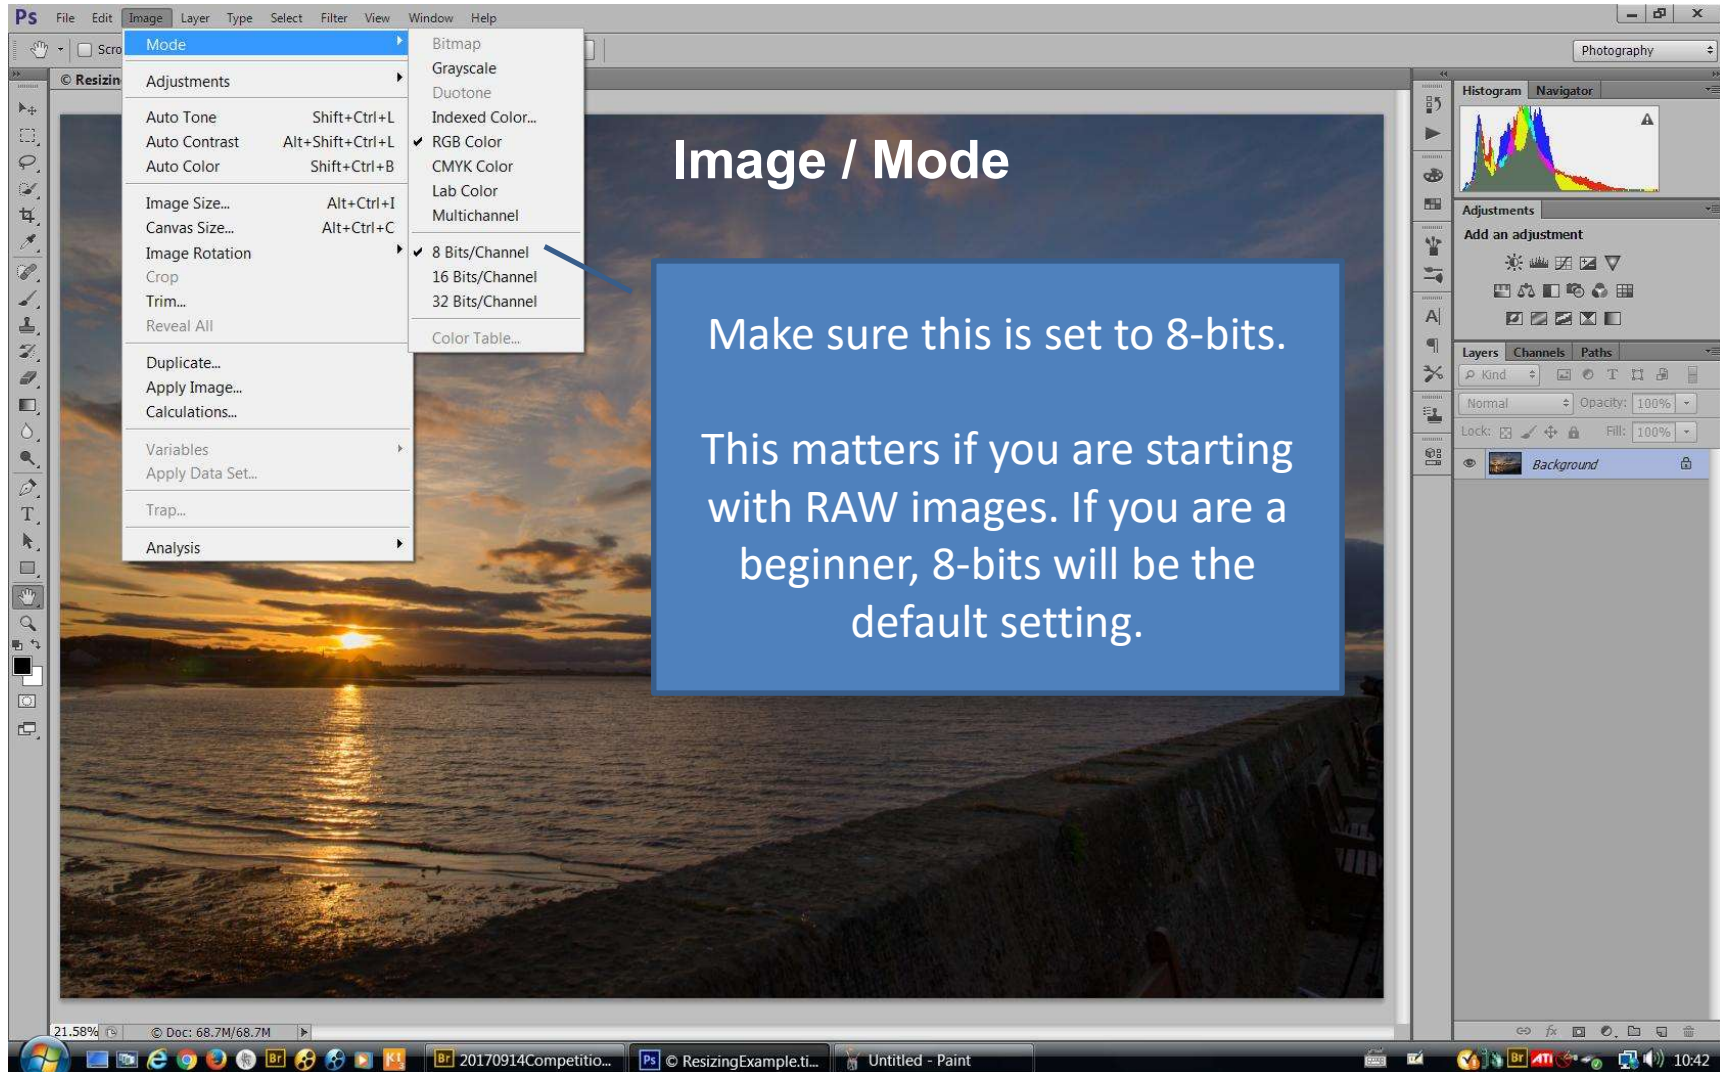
Ps File Edit Image Layer Type Select Filter View Window Help

Scro

© Resizin

Photography

Mode
Adjustments
Auto Tone Shift+Ctrl+L
Auto Contrast Alt+Shift+Ctrl+L
Auto Color Shift+Ctrl+B
Image Size... Alt+Ctrl+I
Canvas Size... Alt+Ctrl+C
Image Rotation
Crop
Trim...
Reveal All
Duplicate...
Apply Image...
Calculations...
Variables
Apply Data Set...
Trap...
Analysis

Bitmap
Grayscale
Duotone
Indexed Color...
RGB Color
CMYK Color
Lab Color
Multichannel
8 Bits/Channel
16 Bits/Channel
32 Bits/Channel
Color Table...

Image / Mode

Make sure this is set to 8-bits.

This matters if you are starting with RAW images. If you are a beginner, 8-bits will be the default setting.

Histogram Navigator

Adjustments
Add an adjustment

Layers Channels Paths
Kind
Normal Opacity: 100%
Lock: Fill: 100%
Background

21.58% © Doc: 68.7M/68.7M

20170914Competitio... © ResizingExample.ti... Untitled - Paint 10:42